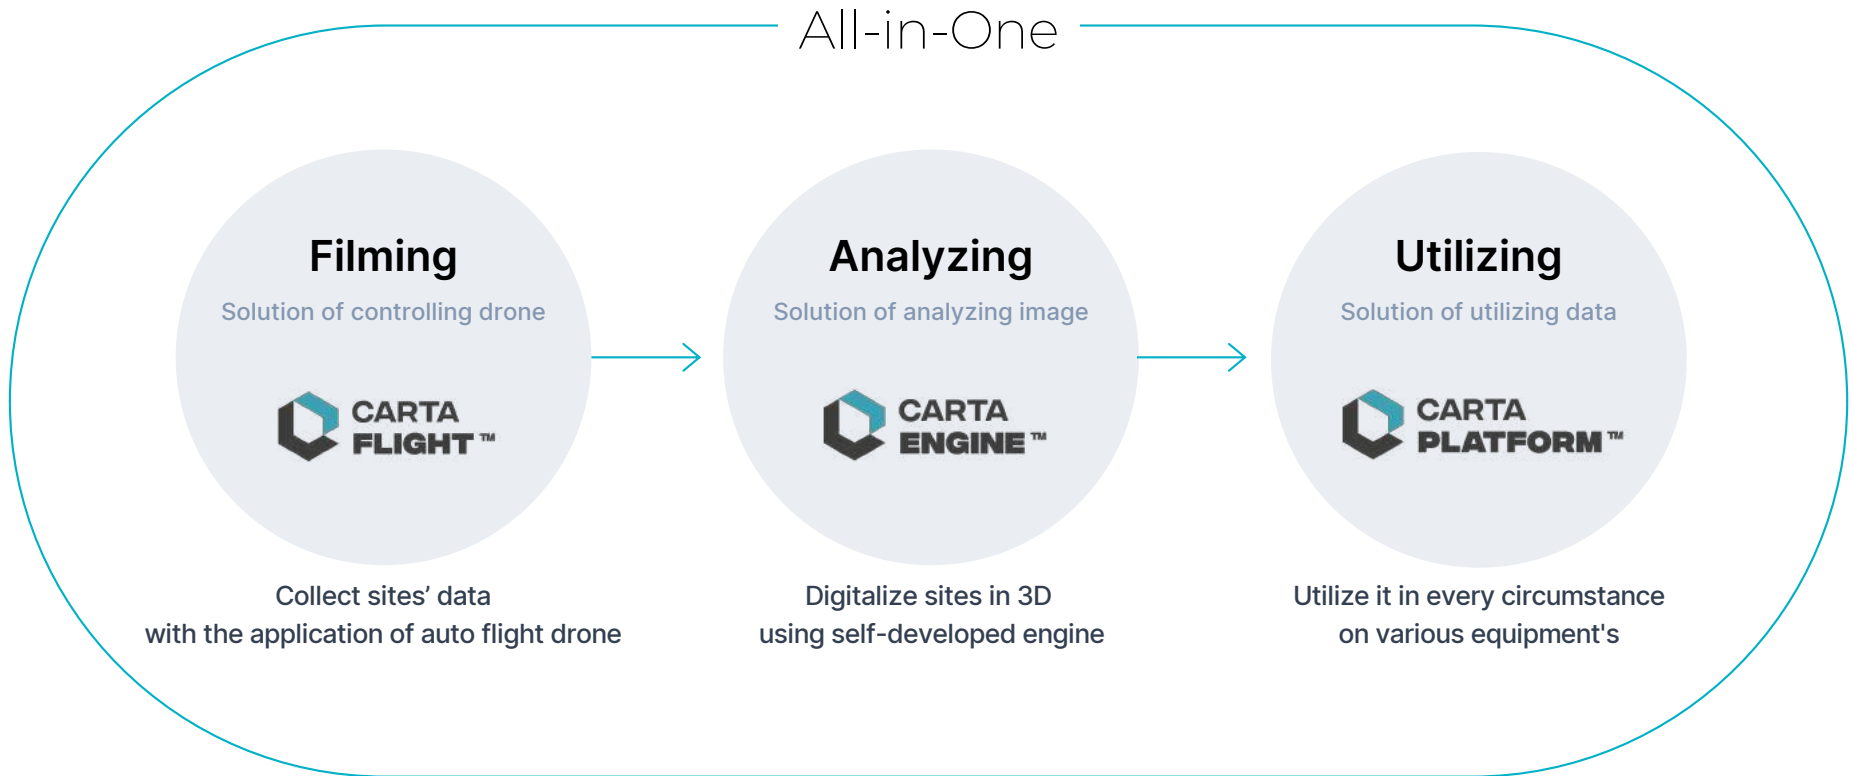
All-in-One

Filming

Solution of controlling drone

CARTA FLIGHT™

Collect sites' data
with the application of auto flight drone

Analyzing

Solution of analyzing image

CARTA ENGINE™

Digitalize sites in 3D
using self-developed engine

Utilizing

Solution of utilizing data

CARTA PLATFORM™

Utilize it in every circumstance
on various equipment's